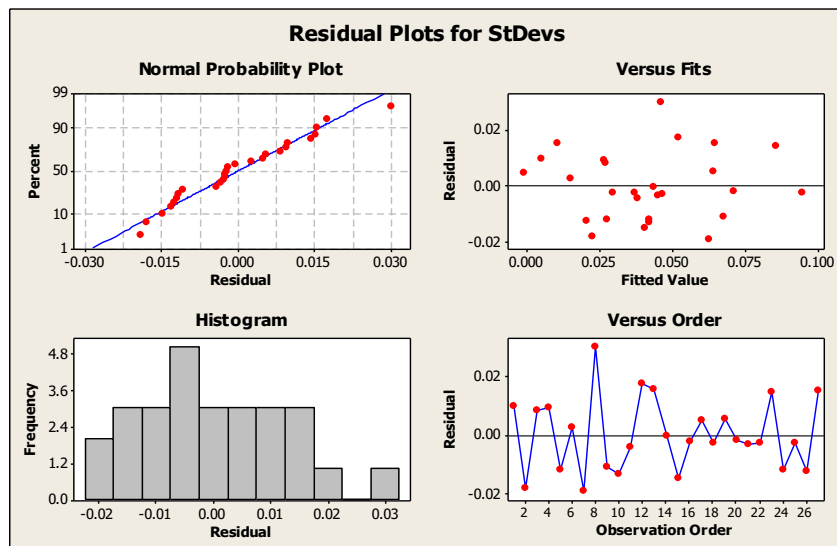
Residual Plots for StDevs

Normal Probability Plot

99
90
50
10
1
Percent
-0.030
-0.015
0.000
0.015
0.030
Residual

Versus Fits

0.02
0.00
-0.02
Residual
0.000
0.025
0.050
0.075
0.100
Fitted Value

Histogram

4.8
3.6
2.4
1.2
0.0
Frequency
-0.02
-0.01
0.00
0.01
0.02
0.03
Residual

Versus Order

0.02
0.00
-0.02
Residual
2
4
6
8
10
12
14
16
18
20
22
24
26
Observation Order